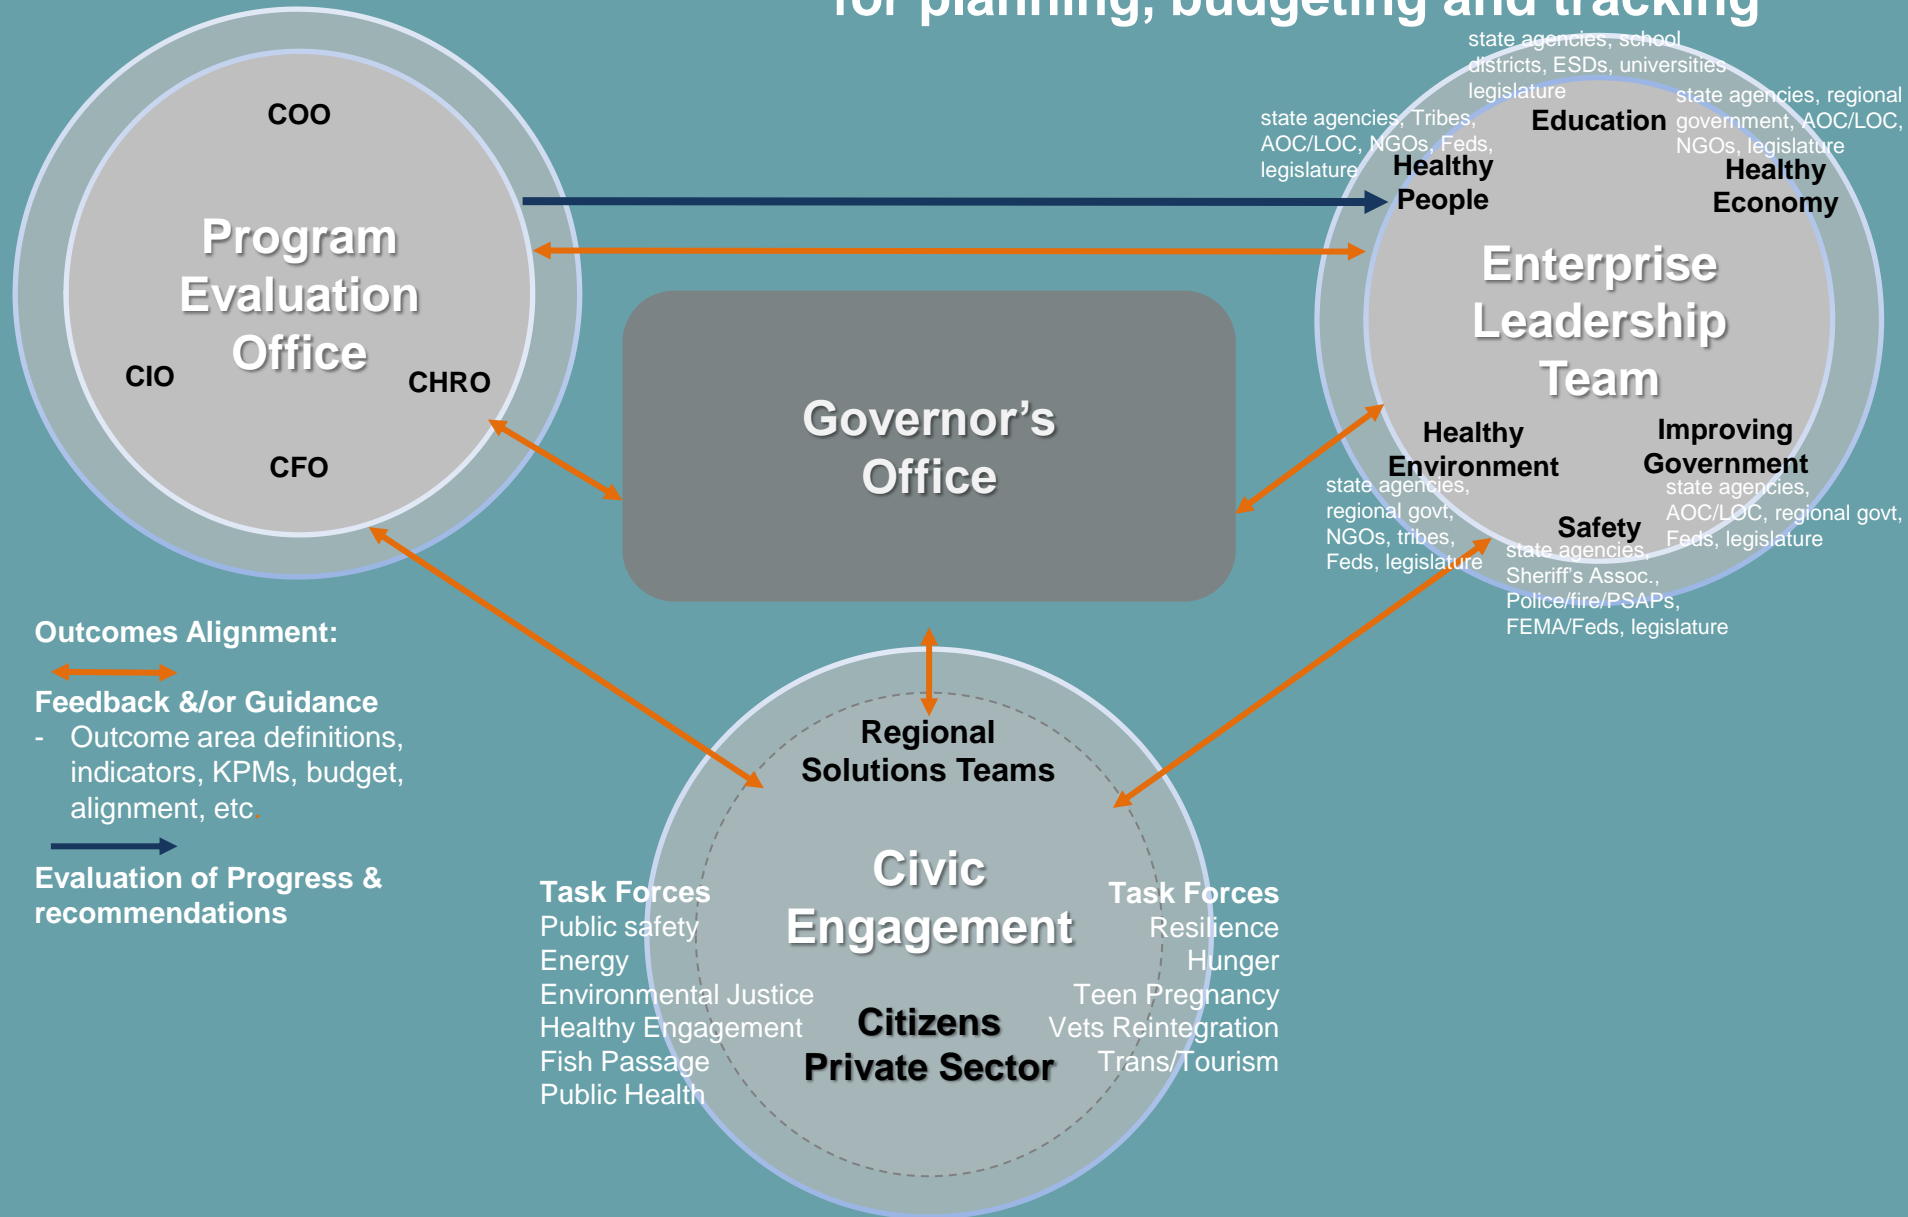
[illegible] planning, budgeting and tracking

COO

Program Evaluation Office

CIO

CHRO

CFO

Governor's Office

state agencies, school districts, ESDs, universities legislature

Education

state agencies, Tribes, AOC/LOC, NGOs, Feds, legislature

Healthy People

state agencies, regional government, AOC/LOC, NGOs, legislature

Healthy Economy

Enterprise Leadership Team

Healthy Environment

state agencies, regional govt, NGOs, tribes, Feds, legislature

Improving Government

state agencies, AOC/LOC, regional govt, Feds, legislature

Safety

state agencies, Sheriff's Assoc., Police/fire/PSAPs, FEMA/Feds, legislature

Outcomes Alignment:

Feedback &/or Guidance
- Outcome area definitions, indicators, KPMs, budget, alignment, etc.

Evaluation of Progress & recommendations

Regional Solutions Teams

Civic Engagement

Task Forces
Public safety
Energy
Environmental Justice
Healthy Engagement
Fish Passage
Public Health

Citizens
Private Sector

Task Forces
Resilience
Hunger
Teen Pregnancy
Vets Reintegration
Trans/Tourism